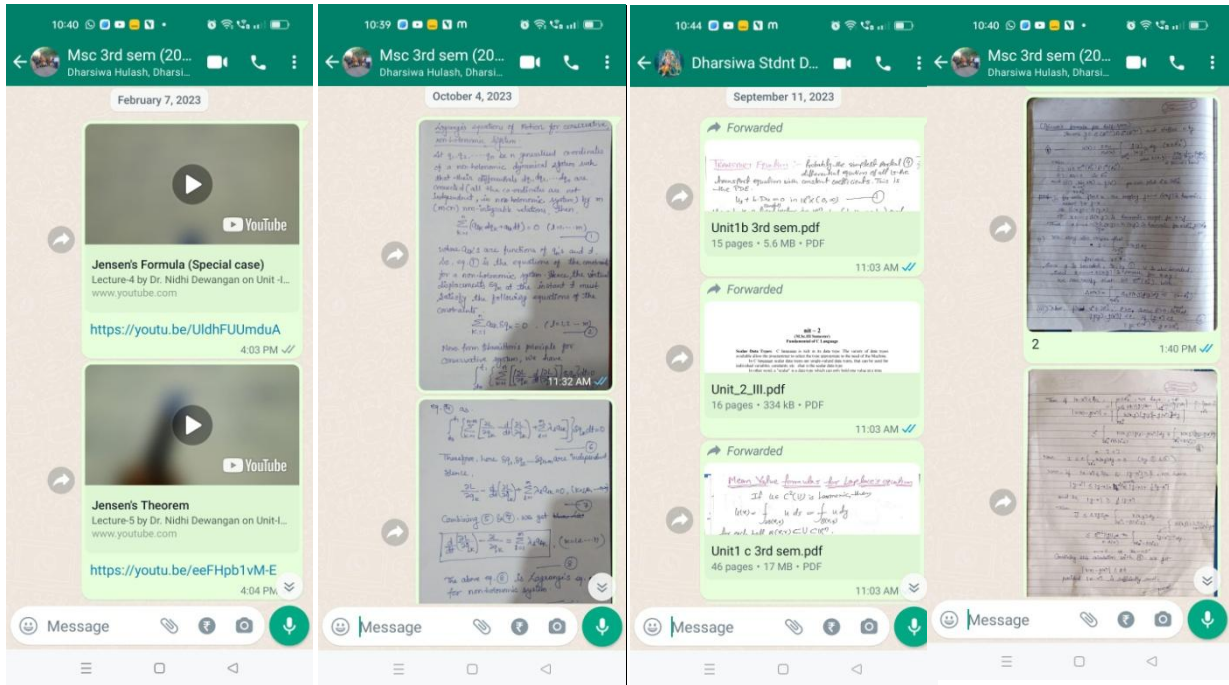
10:40

Msc 3rd sem (20...
Dharsiwa Hulash, Dharsi...

February 7, 2023

YouTube

Jensen's Formula (Special case)
Lecture-4 by Dr. Nidhi Dewangan on Unit -I...
www.youtube.com

https://youtu.be/UldhFUUmduA

4:03 PM

YouTube

Jensen's Theorem
Lecture-5 by Dr. Nidhi Dewangan on Unit-I...
www.youtube.com

https://youtu.be/eeFHpb1vM-E

4:04 PM

Message

10:39

Msc 3rd sem (20...
Dharsiwa Hulash, Dharsi...

October 4, 2023

Lagrange equations of motion for conservative non-holonomic system

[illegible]

11:32 AM

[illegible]

Message

10:44

Dharsiwa Stdnt D...

September 11, 2023

Forwarded

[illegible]

Unit1b 3rd sem.pdf
15 pages • 5.6 MB • PDF

11:03 AM

Forwarded

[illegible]

Unit_2_III.pdf
16 pages • 334 kB • PDF

11:03 AM

Forwarded

Mean Value formula for Laplace's equation

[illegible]

Unit1 c 3rd sem.pdf
46 pages • 17 MB • PDF

11:03 AM

Message

10:40

Msc 3rd sem (20...
Dharsiwa Hulash, Dharsi...

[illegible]

2

1:40 PM

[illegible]

Message